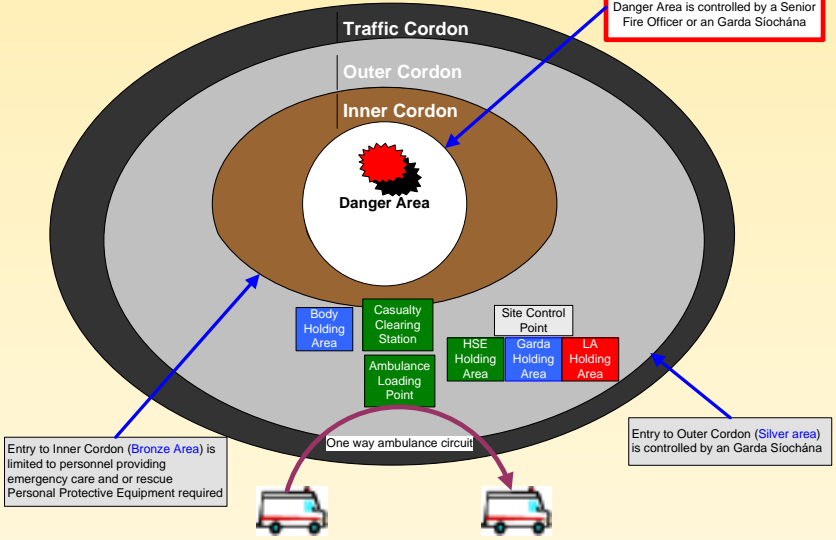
Danger Area is controlled by a Senior Fire Officer or an Garda Síochána

Traffic Cordon

Outer Cordon

Inner Cordon

Danger Area

Body Holding Area

Casualty Clearing Station

Ambulance Loading Point

Site Control Point

HSE Holding Area

Garda Holding Area

LA Holding Area

One way ambulance circuit

Entry to Inner Cordon (Bronze Area) is limited to personnel providing emergency care and or rescue Personal Protective Equipment required

Entry to Outer Cordon (Silver area) is controlled by an Garda Síochána